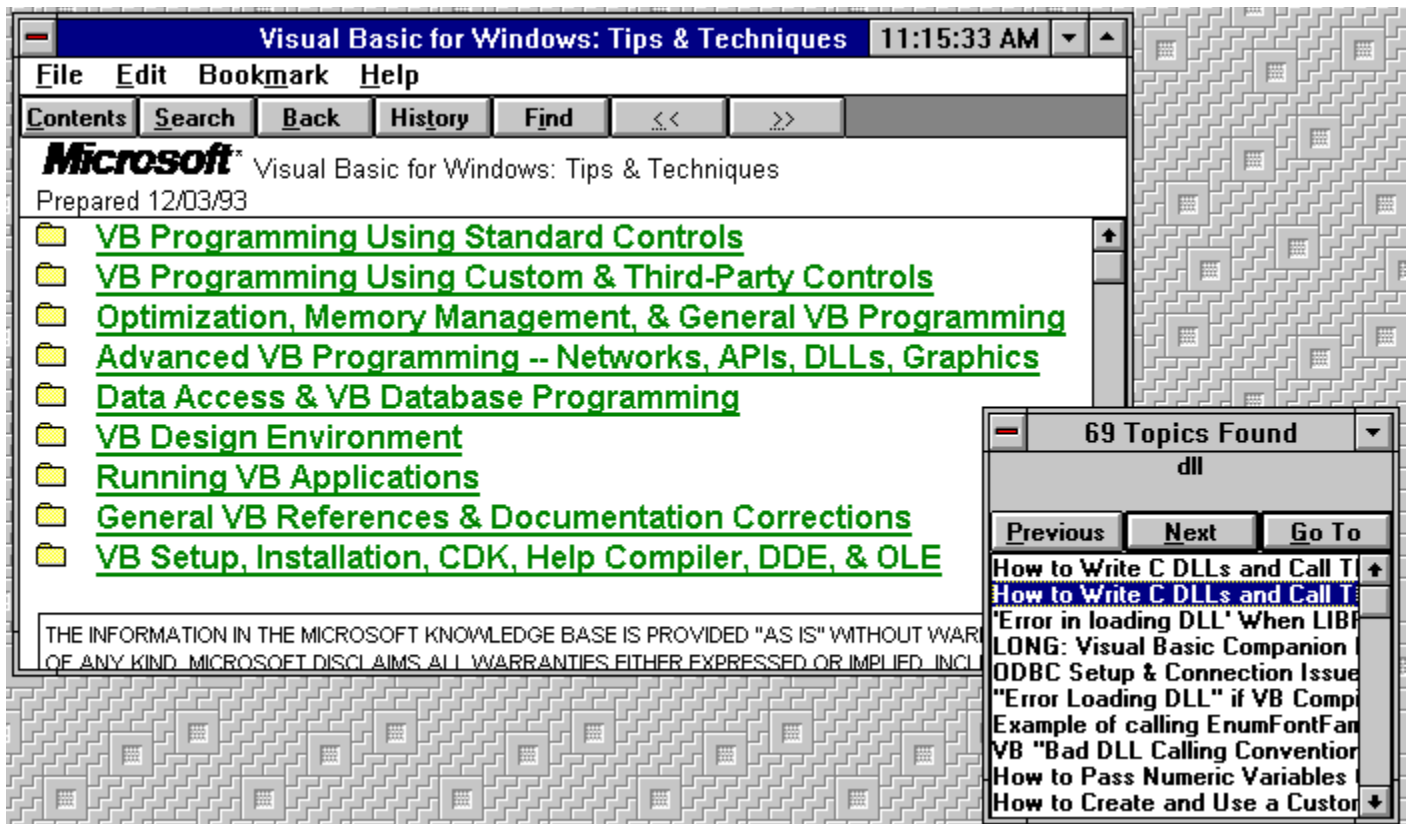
Visual Basic for Windows: Tips & Techniques 11:15:33 AM

File Edit Bookmark Help

Contents Search Back History Find << >>

Microsoft® Visual Basic for Windows: Tips & Techniques
Prepared 12/03/93

VB Programming Using Standard Controls
VB Programming Using Custom & Third-Party Controls
Optimization, Memory Management, & General VB Programming
Advanced VB Programming -- Networks, APIs, DLLs, Graphics
Data Access & VB Database Programming
VB Design Environment
Running VB Applications
General VB References & Documentation Corrections
VB Setup, Installation, CDK, Help Compiler, DDE, & OLE

THE INFORMATION IN THE MICROSOFT KNOWLEDGE BASE IS PROVIDED "AS IS" WITHOUT WAR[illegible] OF ANY KIND. MICROSOFT DISCLAIMS ALL WARRANTIES EITHER EXPRESSED OR IMPLIED, INCL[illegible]

69 Topics Found
dll
Previous Next Go To

How to Write C DLLs and Call T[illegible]
How to Write C DLLs and Call T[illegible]
'Error in loading DLL' When LIBI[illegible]
LONG: Visual Basic Companion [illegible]
ODBC Setup & Connection Issue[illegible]
"Error Loading DLL" if VB Compi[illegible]
Example of calling EnumFontFam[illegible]
VB "Bad DLL Calling Conventio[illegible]
How to Pass Numeric Variables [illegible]
How to Create and Use a Custo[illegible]